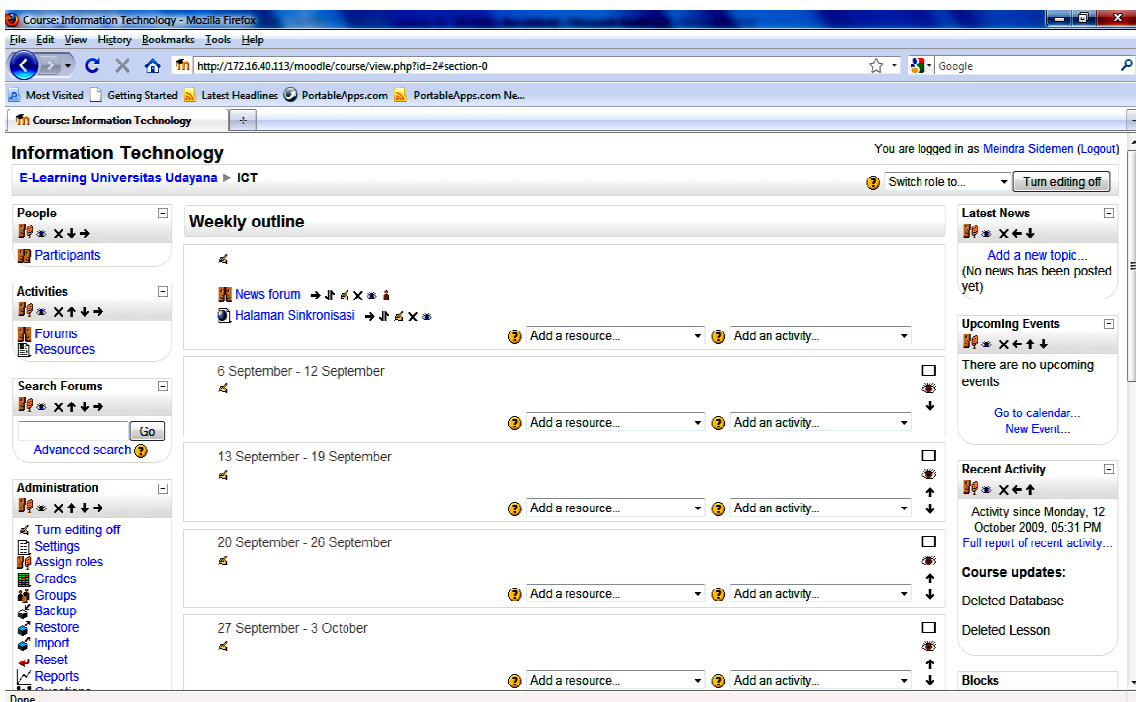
Course: Information Technology - Mozilla Firefox

File Edit View History Bookmarks Tools Help

http://172.16.40.113/moodle/course/view.php?id=2#section-0

Google

Most Visited Getting Started Latest Headlines PortableApps.com PortableApps.com Ne...

Course: Information Technology

Information Technology

You are logged in as Meindra Sidemen (Logout)

E-Learning Universitas Udayana ▸ ICT

Switch role to... Turn editing off

People

Participants

Activities

Forums
Resources

Search Forums

Go

Advanced search

Administration

Turn editing off
Settings
Assign roles
Grades
Groups
Backup
Restore
Import
Reset
Reports
Questions

Weekly outline

News forum
Halaman Sinkronisasi

Add a resource... Add an activity...

6 September - 12 September

Add a resource... Add an activity...

13 September - 19 September

Add a resource... Add an activity...

20 September - 26 September

Add a resource... Add an activity...

27 September - 3 October

Add a resource... Add an activity...

Latest News

Add a new topic...
(No news has been posted yet)

Upcoming Events

There are no upcoming events

Go to calendar...
New Event...

Recent Activity

Activity since Monday, 12 October 2009, 05:31 PM
Full report of recent activity...

Course updates:

Deleted Database

Deleted Lesson

Blocks

Done